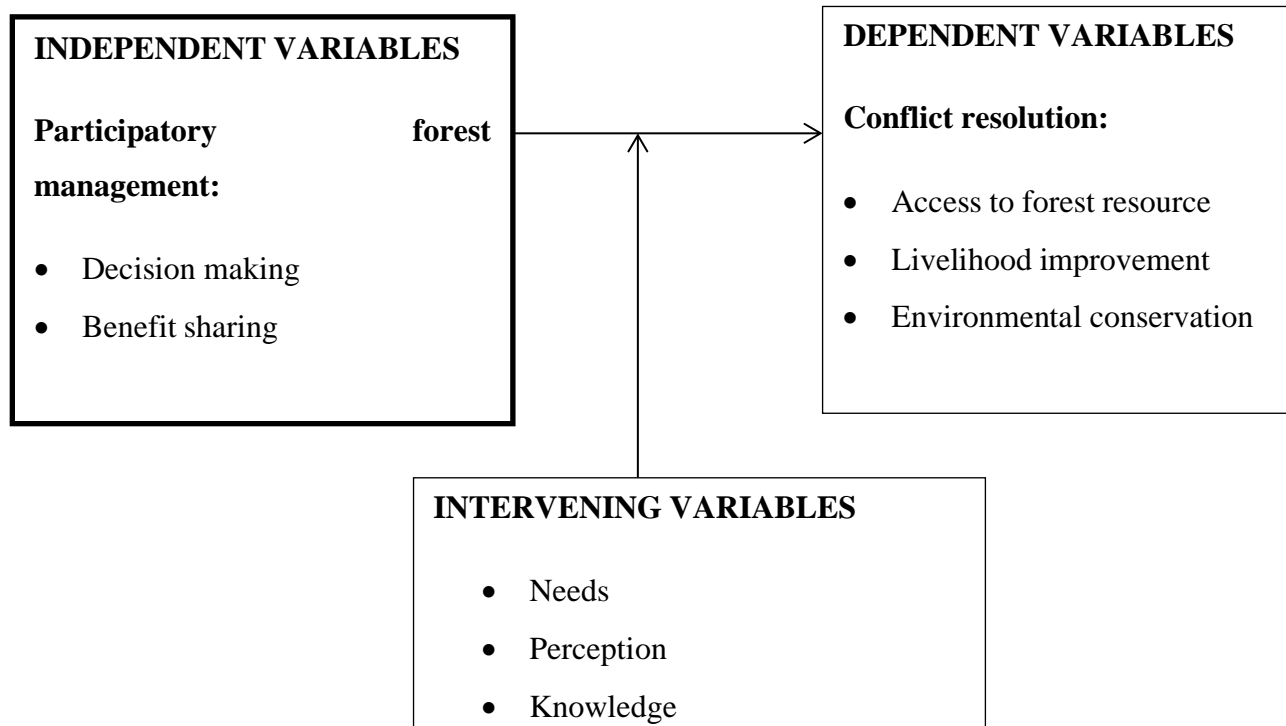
INDEPENDENT VARIABLES

Participatory forest management:

- Decision making
- Benefit sharing

DEPENDENT VARIABLES

Conflict resolution:

- Access to forest resource
- Livelihood improvement
- Environmental conservation

INTERVENING VARIABLES

- Needs
- Perception
- Knowledge